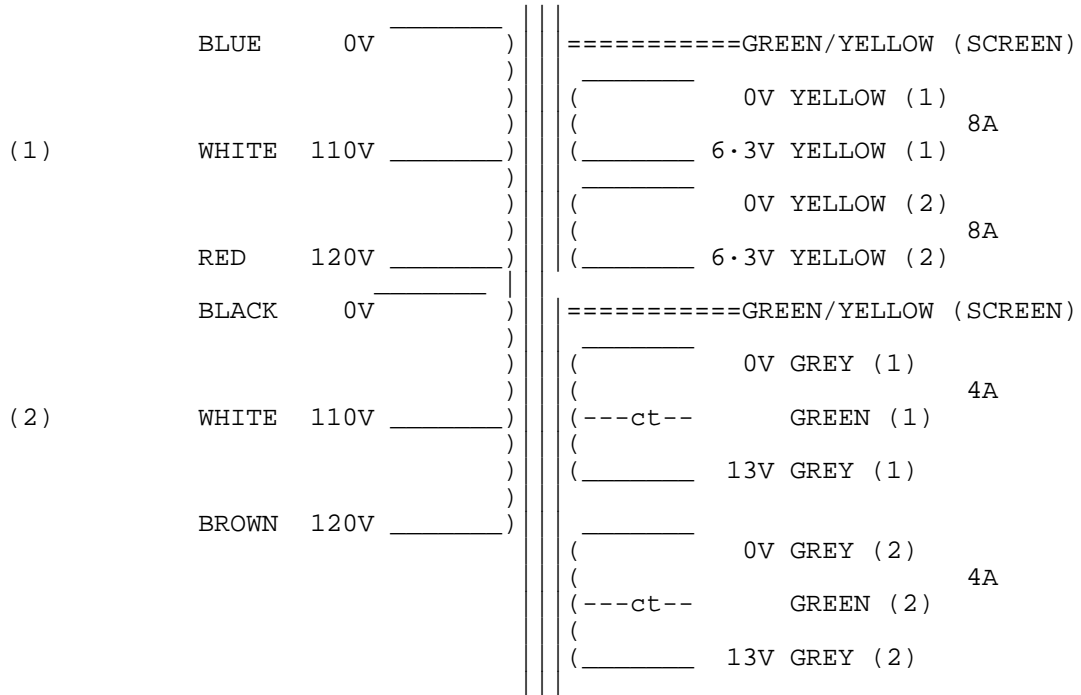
BLUE 0V
===========GREEN/YELLOW (SCREEN)
0V YELLOW (1)
8A
(1) WHITE 110V
6·3V YELLOW (1)
0V YELLOW (2)
8A
RED 120V
6·3V YELLOW (2)
BLACK 0V
===========GREEN/YELLOW (SCREEN)
0V GREY (1)
4A
(2) WHITE 110V
---ct-- GREEN (1)
13V GREY (1)
BROWN 120V
0V GREY (2)
4A
---ct-- GREEN (2)
13V GREY (2)